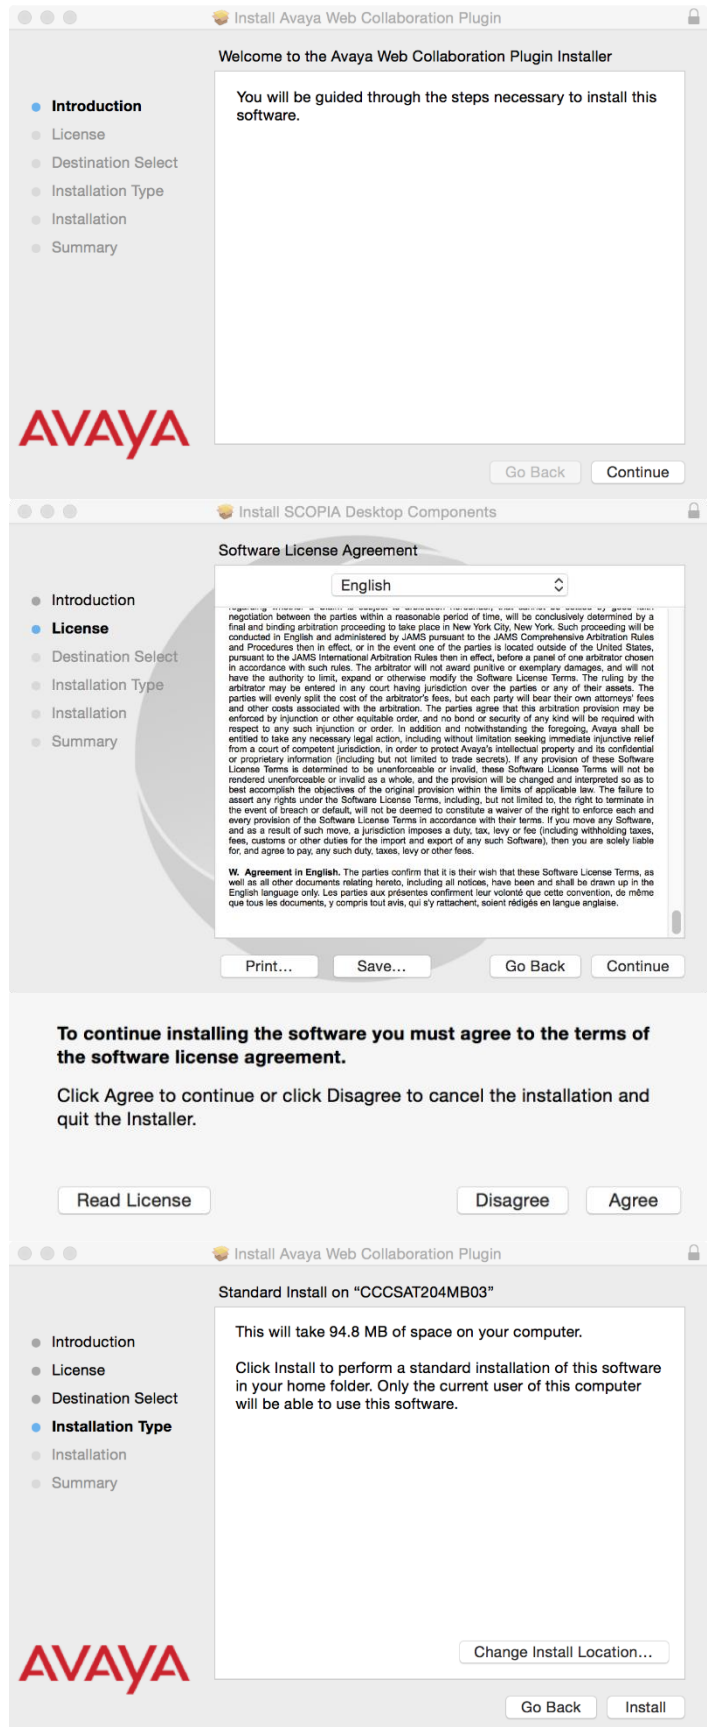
Install Avaya Web Collaboration Plugin

Welcome to the Avaya Web Collaboration Plugin Installer

Introduction
License
Destination Select
Installation Type
Installation
Summary

You will be guided through the steps necessary to install this software.

AVAYA

Go Back
Continue

Install SCOPIA Desktop Components

Software License Agreement

Introduction
License
Destination Select
Installation Type
Installation
Summary

English

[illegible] negotiation between the parties within a reasonable period of time, will be conclusively determined by a final and binding arbitration proceeding to take place in New York City, New York. Such proceeding will be conducted in English and administered by JAMS pursuant to the JAMS Comprehensive Arbitration Rules and Procedures then in effect, or in the event one of the parties is located outside of the United States, pursuant to the JAMS International Arbitration Rules then in effect, before a panel of one arbitrator chosen in accordance with such rules. The arbitrator will not award punitive or exemplary damages, and will not have the authority to limit, expand or otherwise modify the Software License Terms. The ruling by the arbitrator may be entered in any court having jurisdiction over the parties or any of their assets. The parties will evenly split the cost of the arbitrator's fees, but each party will bear their own attorneys' fees and other costs associated with the arbitration. The parties agree that this arbitration provision may be enforced by injunction or other equitable order, and no bond or security of any kind will be required with respect to any such injunction or order. In addition and notwithstanding the foregoing, Avaya shall be entitled to take any necessary legal action, including without limitation seeking immediate injunctive relief from a court of competent jurisdiction, in order to protect Avaya's intellectual property and its confidential or proprietary information (including but not limited to trade secrets). If any provision of these Software License Terms is determined to be unenforceable or invalid, these Software License Terms will not be rendered unenforceable or invalid as a whole, and the provision will be changed and interpreted so as to best accomplish the objectives of the original provision within the limits of applicable law. The failure to assert any rights under the Software License Terms, including, but not limited to, the right to terminate in the event of breach or default, will not be deemed to constitute a waiver of the right to enforce each and every provision of the Software License Terms in accordance with their terms. If you move any Software, and as a result of such move, a jurisdiction imposes a duty, tax, levy or fee (including withholding taxes, fees, customs or other duties for the import and export of any such Software), then you are solely liable for, and agree to pay, any such duty, taxes, levy or other fees.

W. Agreement in English. The parties confirm that it is their wish that these Software License Terms, as well as all other documents relating hereto, including all notices, have been and shall be drawn up in the English language only. Les parties aux présentes confirment leur volonté que cette convention, de même que tous les documents, y compris tout avis, qui s'y rattachent, soient rédigés en langue anglaise.

Print...
Save...
Go Back
Continue

To continue installing the software you must agree to the terms of the software license agreement.

Click Agree to continue or click Disagree to cancel the installation and quit the Installer.

Read License
Disagree
Agree

Install Avaya Web Collaboration Plugin

Standard Install on "CCCSAT204MB03"

Introduction
License
Destination Select
Installation Type
Installation
Summary

This will take 94.8 MB of space on your computer.

Click Install to perform a standard installation of this software in your home folder. Only the current user of this computer will be able to use this software.

AVAYA

Change Install Location...

Go Back
Install